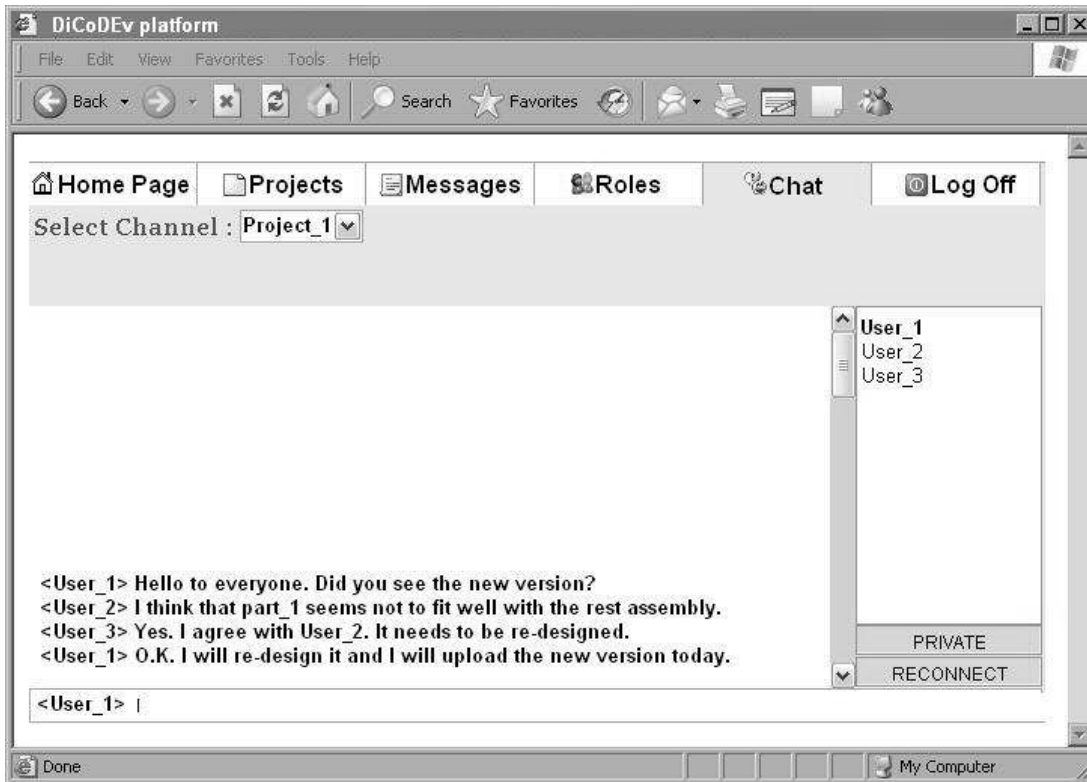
DiCoDEv platform

File Edit View Favorites Tools Help

Back Search Favorites

Home Page | Projects | Messages | Roles | Chat | Log Off

Select Channel : Project_1

User_1
User_2
User_3

<User_1> Hello to everyone. Did you see the new version?
<User_2> I think that part_1 seems not to fit well with the rest assembly.
<User_3> Yes. I agree with User_2. It needs to be re-designed.
<User_1> O.K. I will re-design it and I will upload the new version today.

PRIVATE
RECONNECT

<User_1>

Done

My Computer